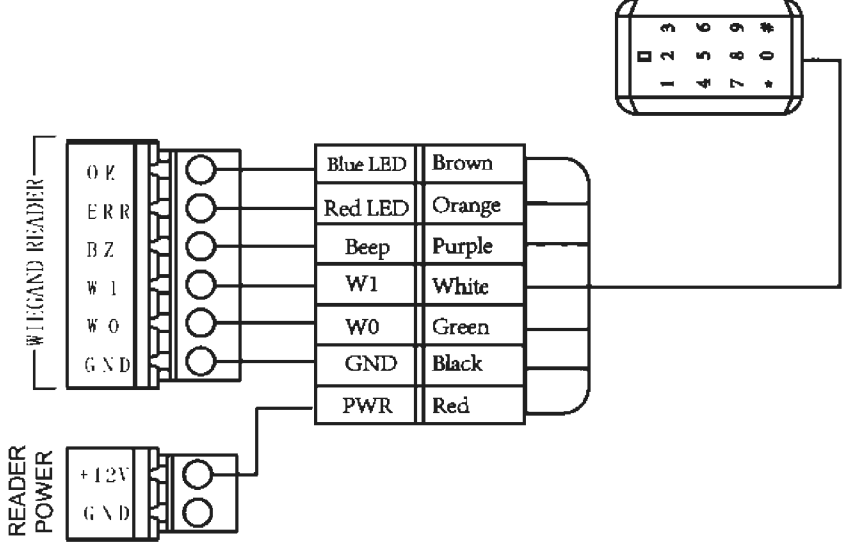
1 2 3
4 5 6
7 8 9
* 0 #

WIEGAND READER

OK
ERR
BZ
W1
W0
GND

| Blue LED | Brown |
|---|---|
| Red LED | Orange |
| Beep | Purple |
| W1 | White |
| W0 | Green |
| GND | Black |
| PWR | Red |

READER POWER

+12V
GND